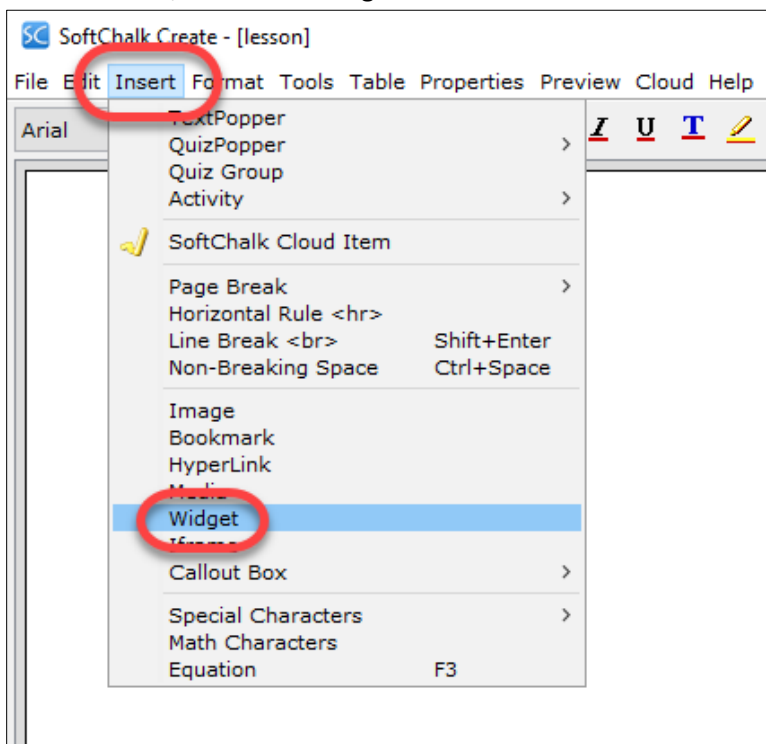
SC SoftChalk Create - [lesson]

File Edit Insert Format Tools Table Properties Preview Cloud Help

Arial

I U T

TextPopper
QuizPopper
Quiz Group
Activity

SoftChalk Cloud Item

Page Break
Horizontal Rule <hr>
Line Break <br> Shift+Enter
Non-Breaking Space Ctrl+Space

Image
Bookmark
HyperLink
Media
Widget
Iframe
Callout Box

Special Characters
Math Characters
Equation F3